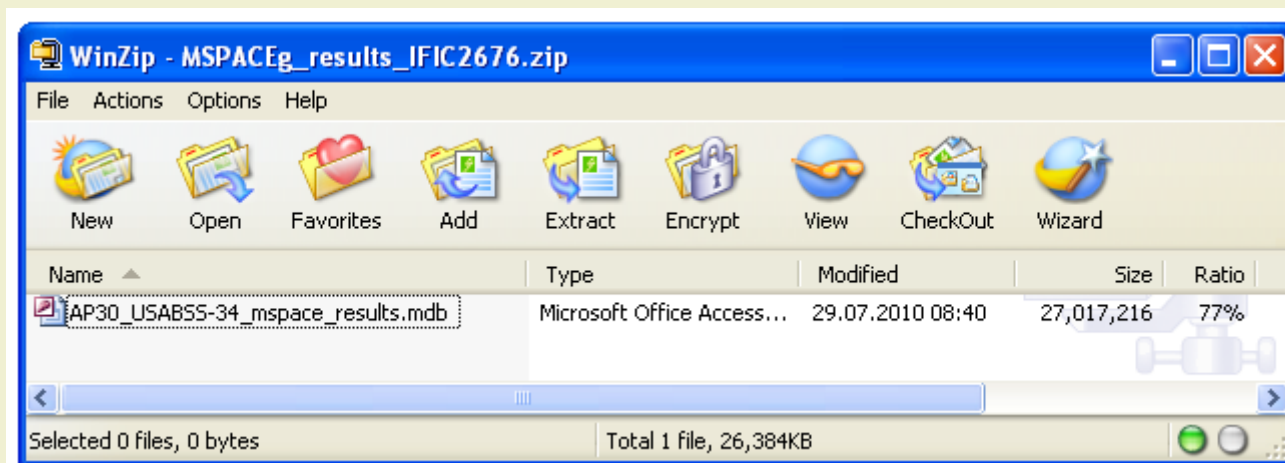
WinZip - MSPACEg_results_IFIC2676.zip

File Actions Options Help

New Open Favorites Add Extract Encrypt View CheckOut Wizard

| Name | Type | Modified | Size | Ratio |
|---|---|---|---|---|
| AP30_USABSS-34_mspace_results.mdb | Microsoft Office Access... | 29.07.2010 08:40 | 27,017,216 | 77% |

Selected 0 files, 0 bytes

Total 1 file, 26,384KB